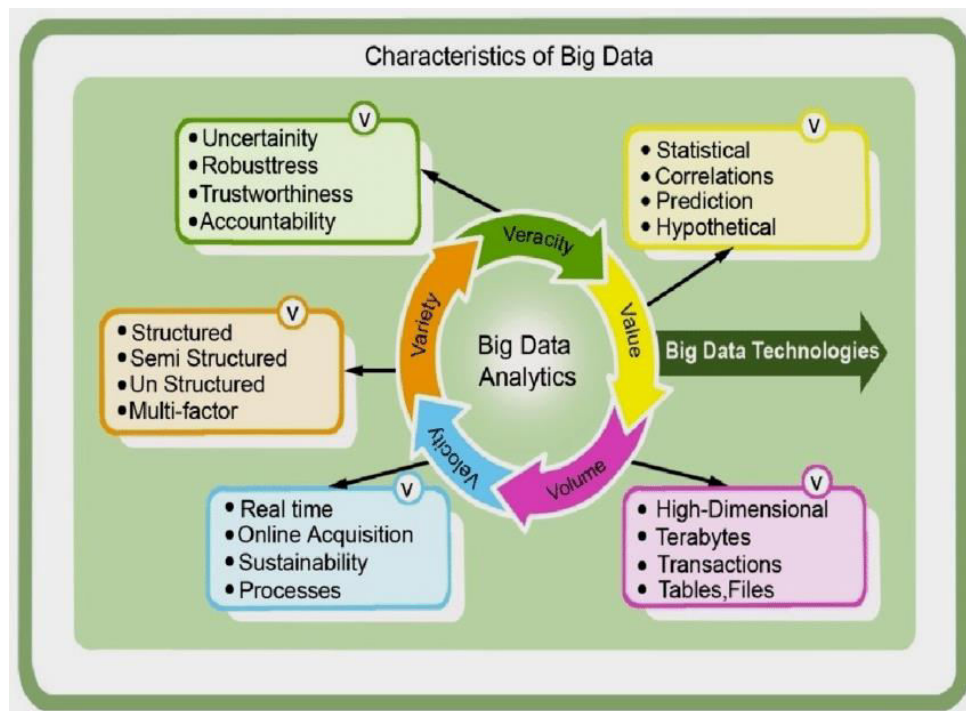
Characteristics of Big Data

V
• Uncertainity
• Robusttress
• Trustworthiness
• Accountability

V
• Statistical
• Correlations
• Prediction
• Hypothetical

Veracity
Value
Volume
Velocity
Variety

Big Data Analytics

Big Data Technologies

V
• Structured
• Semi Structured
• Un Structured
• Multi-factor

V
• Real time
• Online Acquisition
• Sustainability
• Processes

V
• High-Dimensional
• Terabytes
• Transactions
• Tables,Files